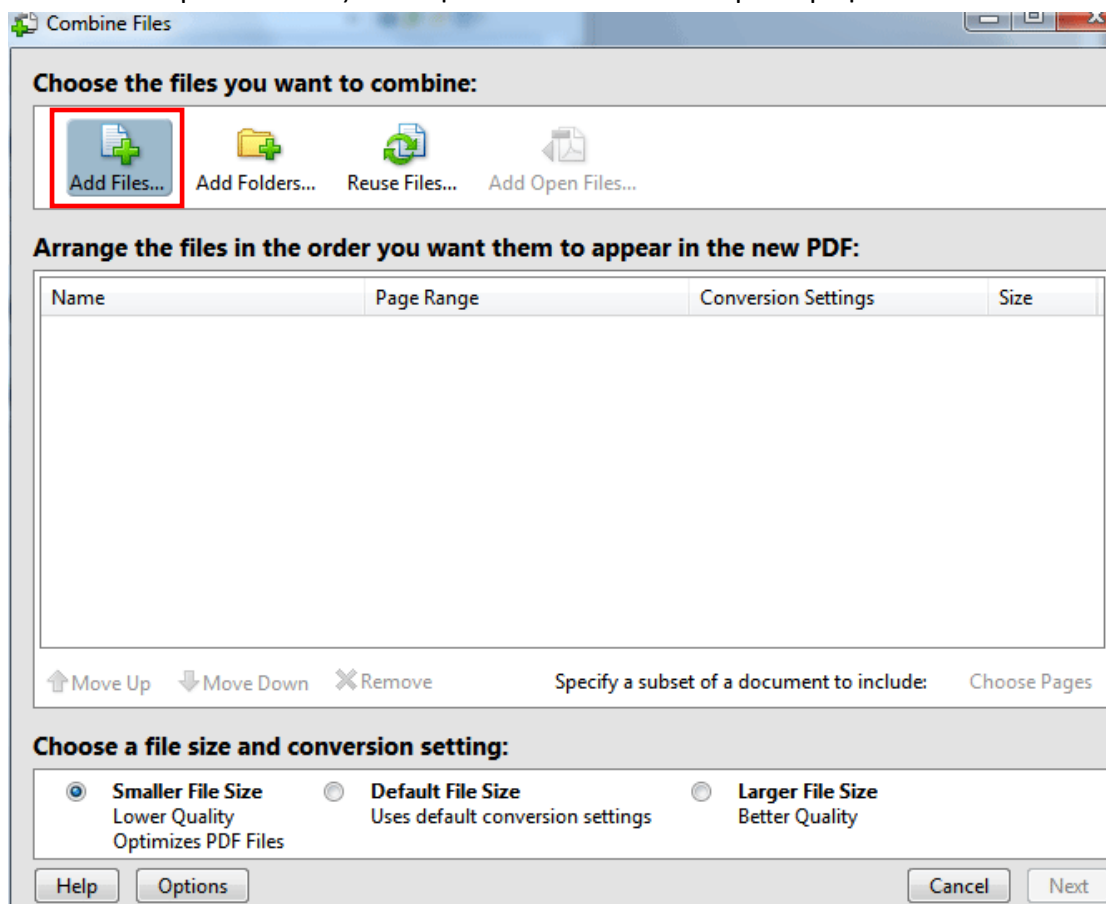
Combine Files

Choose the files you want to combine:

Add Files... Add Folders... Reuse Files... Add Open Files...

Arrange the files in the order you want them to appear in the new PDF:

| Name | Page Range | Conversion Settings | Size |
|---|---|---|---|

Move Up Move Down Remove Specify a subset of a document to include: Choose Pages

Choose a file size and conversion setting:

Smaller File Size
Lower Quality
Optimizes PDF Files

Default File Size
Uses default conversion settings

Larger File Size
Better Quality

Help Options Cancel Next